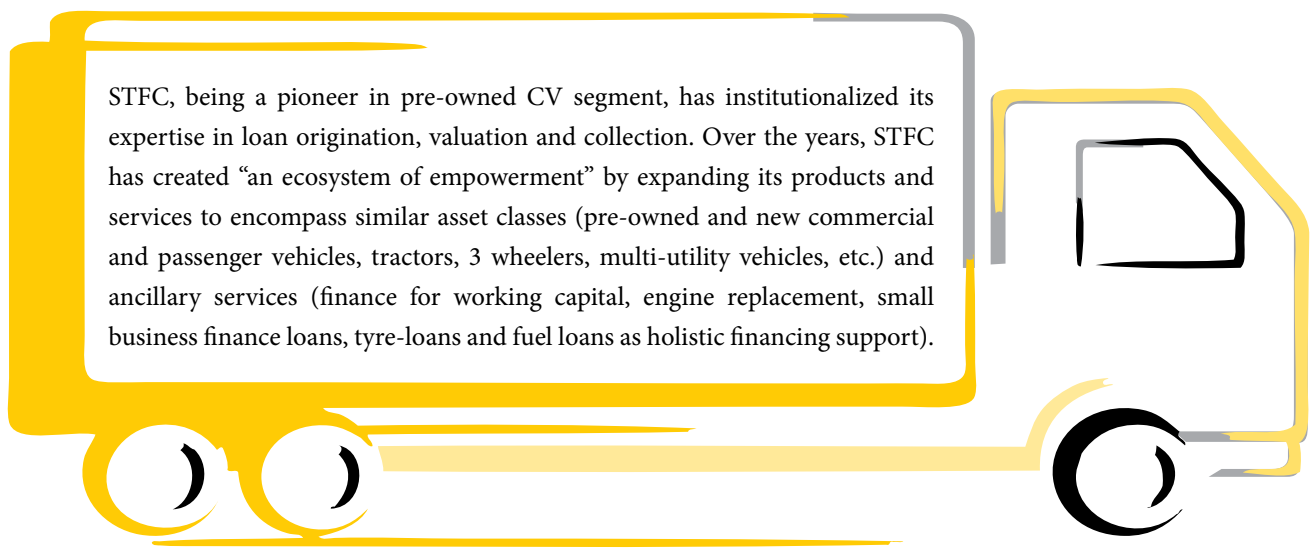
STFC, being a pioneer in pre-owned CV segment, has institutionalized its expertise in loan origination, valuation and collection. Over the years, STFC has created “an ecosystem of empowerment” by expanding its products and services to encompass similar asset classes (pre-owned and new commercial and passenger vehicles, tractors, 3 wheelers, multi-utility vehicles, etc.) and ancillary services (finance for working capital, engine replacement, small business finance loans, tyre-loans and fuel loans as holistic financing support).